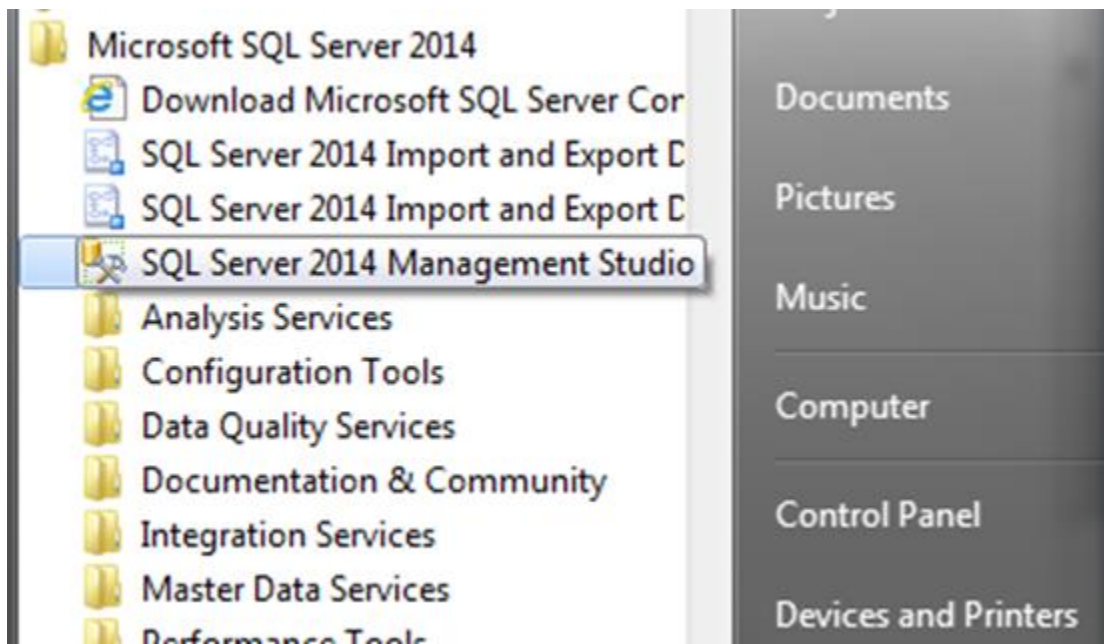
Microsoft SQL Server 2014
Download Microsoft SQL Server Cor
SQL Server 2014 Import and Export D
SQL Server 2014 Import and Export D
SQL Server 2014 Management Studio
Analysis Services
Configuration Tools
Data Quality Services
Documentation & Community
Integration Services
Master Data Services
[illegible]

Documents
Pictures
Music
Computer
Control Panel
Devices and Printers